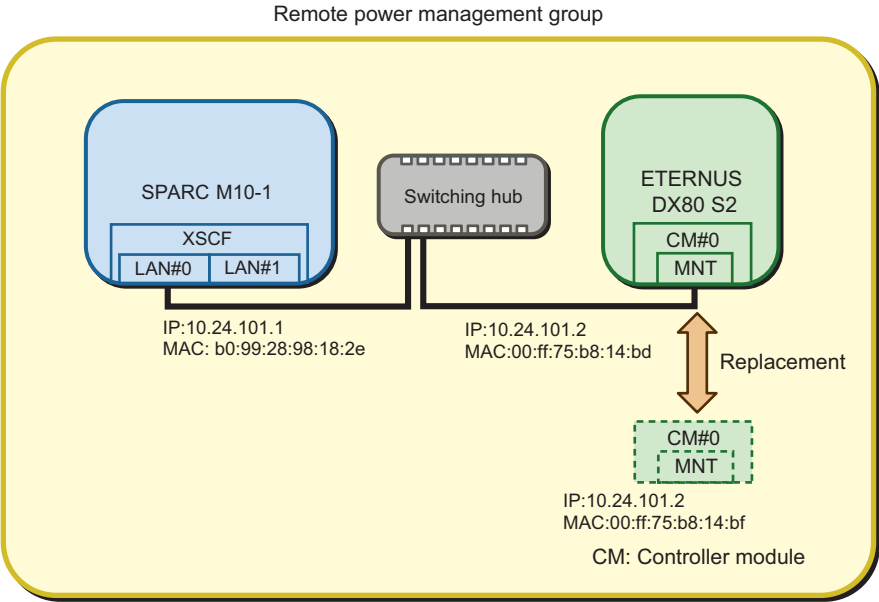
Remote power management group

SPARC M10-1

XSCF

LAN#0

LAN#1

Switching hub

ETERNUS DX80 S2

CM#0

MNT

IP:10.24.101.1
MAC: b0:99:28:98:18:2e

IP:10.24.101.2
MAC:00:ff:75:b8:14:bd

Replacement

CM#0

MNT

IP:10.24.101.2
MAC:00:ff:75:b8:14:bf

CM: Controller module